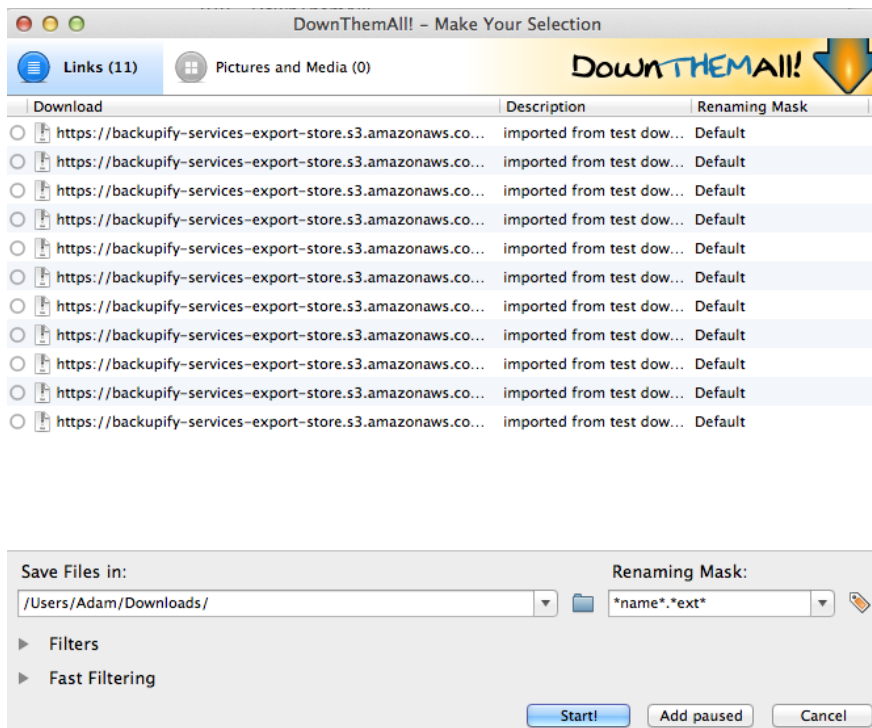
DownThemAll! - Make Your Selection

Links (11)

Pictures and Media (0)

DownTHEMAll!

| Download | Description | Renaming Mask |
|---|---|---|
| https://backupify-services-export-store.s3.amazonaws.co... | imported from test dow... | Default |
| https://backupify-services-export-store.s3.amazonaws.co... | imported from test dow... | Default |
| https://backupify-services-export-store.s3.amazonaws.co... | imported from test dow... | Default |
| https://backupify-services-export-store.s3.amazonaws.co... | imported from test dow... | Default |
| https://backupify-services-export-store.s3.amazonaws.co... | imported from test dow... | Default |
| https://backupify-services-export-store.s3.amazonaws.co... | imported from test dow... | Default |
| https://backupify-services-export-store.s3.amazonaws.co... | imported from test dow... | Default |
| https://backupify-services-export-store.s3.amazonaws.co... | imported from test dow... | Default |
| https://backupify-services-export-store.s3.amazonaws.co... | imported from test dow... | Default |
| https://backupify-services-export-store.s3.amazonaws.co... | imported from test dow... | Default |
| https://backupify-services-export-store.s3.amazonaws.co... | imported from test dow... | Default |

Save Files in:

/Users/Adam/Downloads/

Renaming Mask:

*name*.*ext*

Filters

Fast Filtering

Start!

Add paused

Cancel